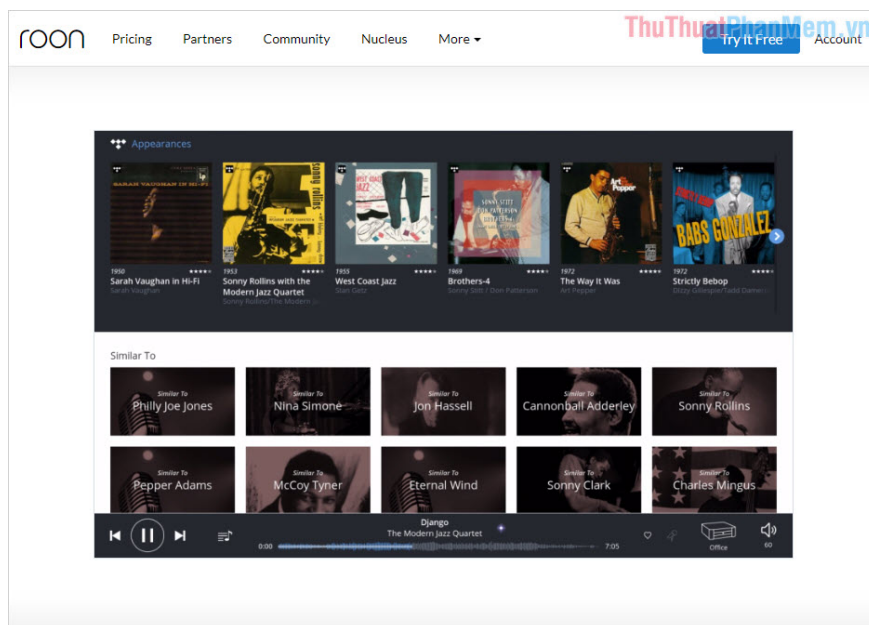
roon Pricing Partners Community Nucleus More

ThuThuatPhanMem.vn

Try It Free Account

Appearances

SARAH VAUGHAN IN HI-FI

sonny rollins

WEST COAST JAZZ

SONNY STITT DON PATTERSON

Art Pepper

BABS GONZALEZ

1950 Sarah Vaughan in Hi-Fi Sarah Vaughan

1953 Sonny Rollins with the Modern Jazz Quartet Sonny Rollins/The Modern Ja

1955 West Coast Jazz Stan Getz

1969 Brothers-4 Sonny Stitt / Don Patterson

1972 The Way It Was Art Pepper

1972 Strictly Bebop Dizzy Gillespie/Tadd Dameron

Similar To

Similar To Philly Joe Jones

Similar To Nina Simone

Similar To Jon Hassell

Similar To Cannonball Adderley

Similar To Sonny Rollins

Similar To Pepper Adams

Similar To McCoy Tyner

Similar To Eternal Wind

Similar To Sonny Clark

Similar To Charles Mingus

Django
The Modern Jazz Quartet

0:00 7:05

Office

60